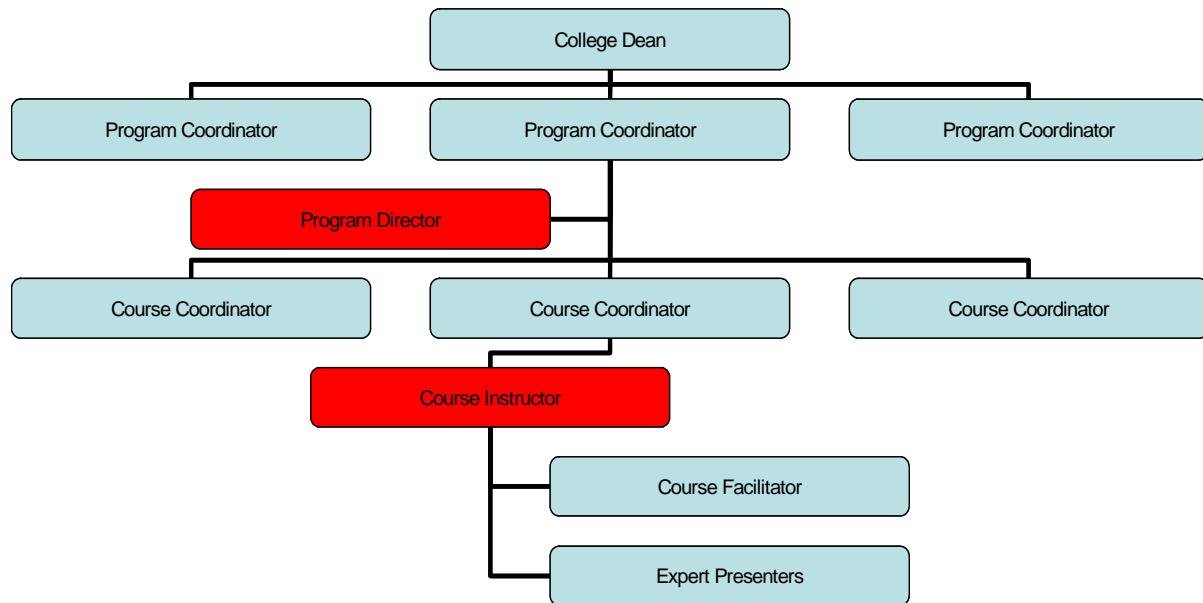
College Dean

Program Coordinator

Program Coordinator

Program Coordinator

Program Director

Course Coordinator

Course Coordinator

Course Coordinator

Course Instructor

Course Facilitator

Expert Presenters